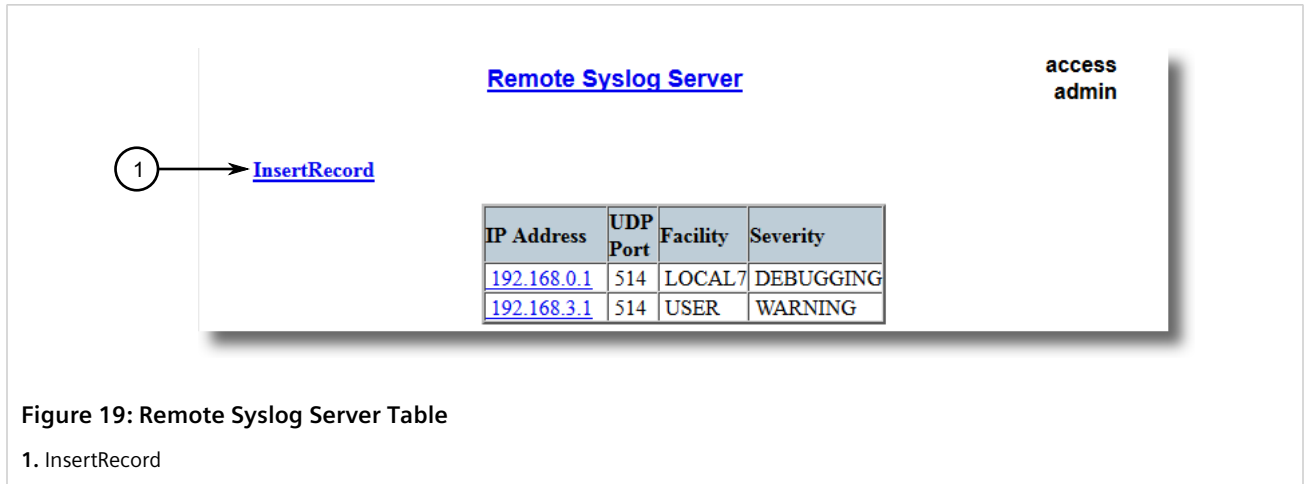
Remote Syslog Server

access
admin

1

InsertRecord

| IP Address | UDP Port | Facility | Severity |
|---|---|---|---|
| 192.168.0.1 | 514 | LOCAL7 | DEBUGGING |
| 192.168.3.1 | 514 | USER | WARNING |

Figure 19: Remote Syslog Server Table

1. InsertRecord